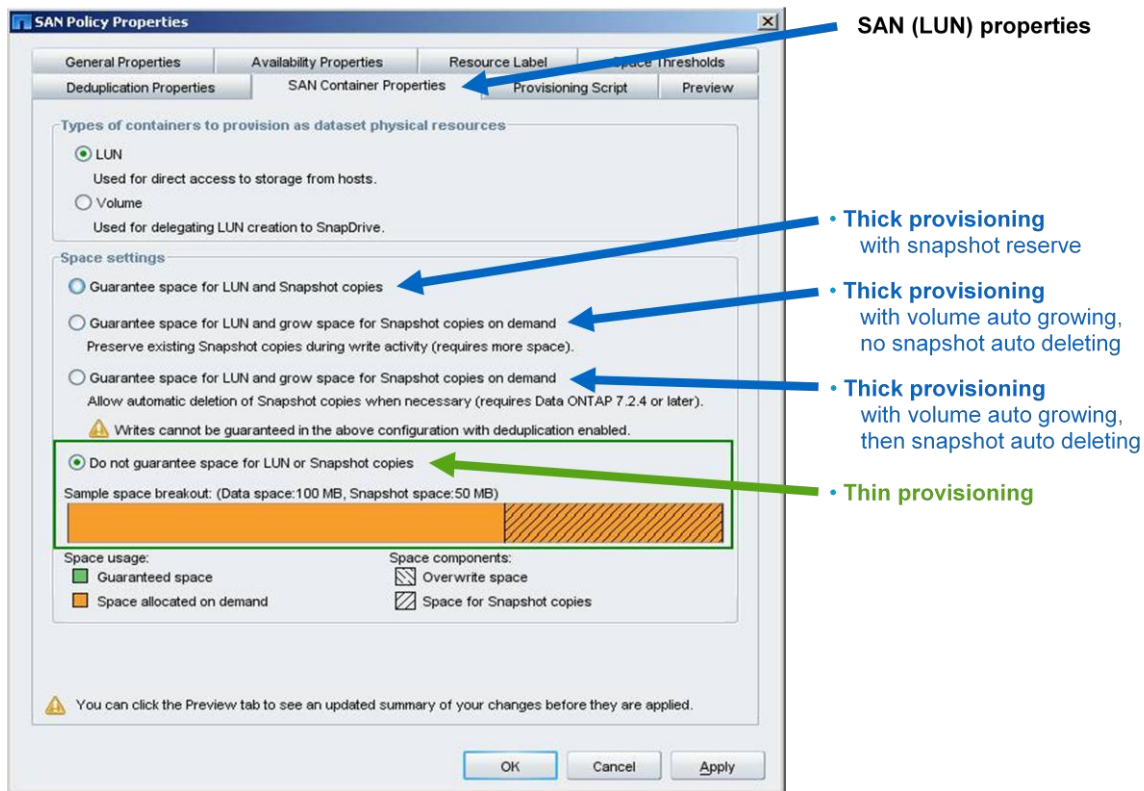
SAN Policy Properties

SAN (LUN) properties

General Properties | Availability Properties | Resource Label | Space Thresholds
Deduplication Properties | SAN Container Properties | Provisioning Script | Preview

Types of containers to provision as dataset physical resources

LUN
Used for direct access to storage from hosts.

Volume
Used for delegating LUN creation to SnapDrive.

Space settings

Guarantee space for LUN and Snapshot copies

• Thick provisioning
with snapshot reserve

Guarantee space for LUN and grow space for Snapshot copies on demand
Preserve existing Snapshot copies during write activity (requires more space).

• Thick provisioning
with volume auto growing, no snapshot auto deleting

Guarantee space for LUN and grow space for Snapshot copies on demand
Allow automatic deletion of Snapshot copies when necessary (requires Data ONTAP 7.2.4 or later).

• Thick provisioning
with volume auto growing, then snapshot auto deleting

Writes cannot be guaranteed in the above configuration with deduplication enabled.

Do not guarantee space for LUN or Snapshot copies

• Thin provisioning

Sample space breakout: (Data space:100 MB, Snapshot space:50 MB)

Space usage:
Guaranteed space
Space allocated on demand

Space components:
Overwrite space
Space for Snapshot copies

You can click the Preview tab to see an updated summary of your changes before they are applied.

OK | Cancel | Apply